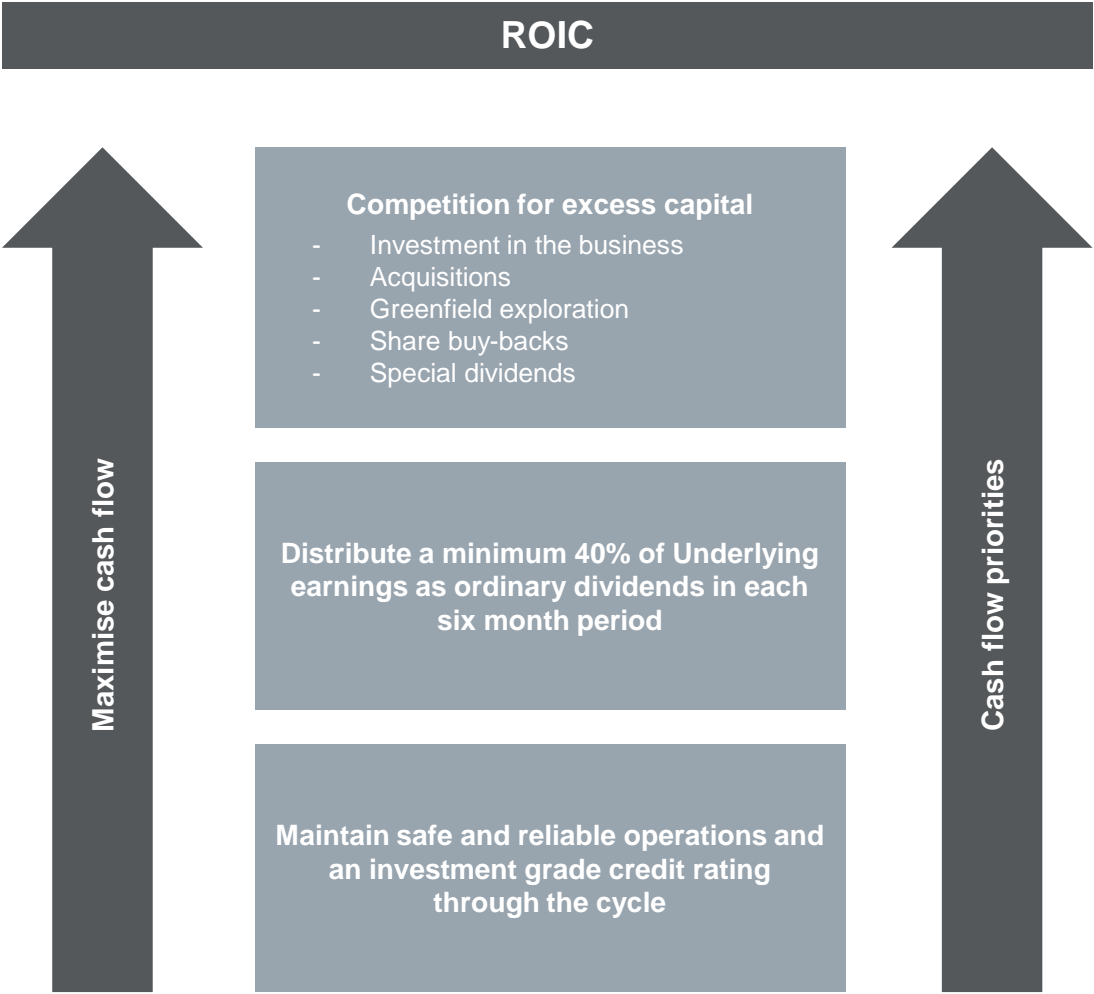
ROIC

Maximise cash flow

Competition for excess capital
- Investment in the business
- Acquisitions
- Greenfield exploration
- Share buy-backs
- Special dividends

Distribute a minimum 40% of Underlying earnings as ordinary dividends in each six month period

Maintain safe and reliable operations and an investment grade credit rating through the cycle

Cash flow priorities